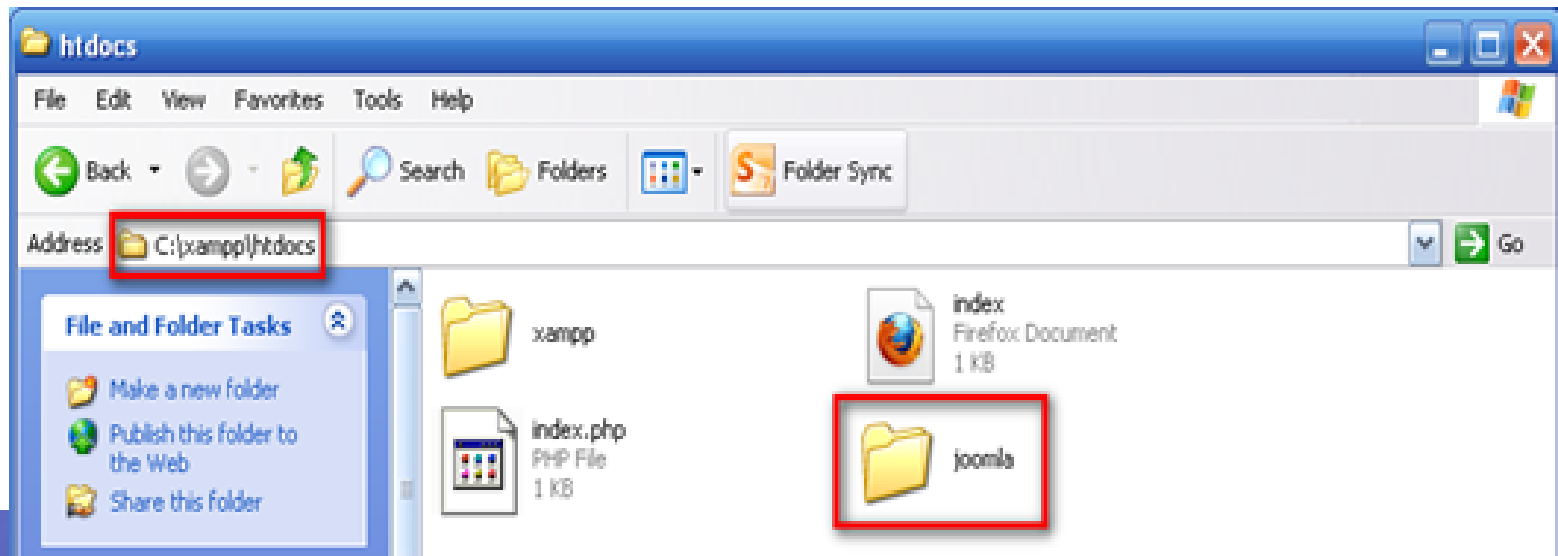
htdocs

File Edit View Favorites Tools Help

Back Search Folders Folder Sync

Address C:\xampp\htdocs Go

File and Folder Tasks

Make a new folder

Publish this folder to the Web

Share this folder

xampp

index
Firefox Document
1 KB

index.php
PHP File
1 KB

joomla